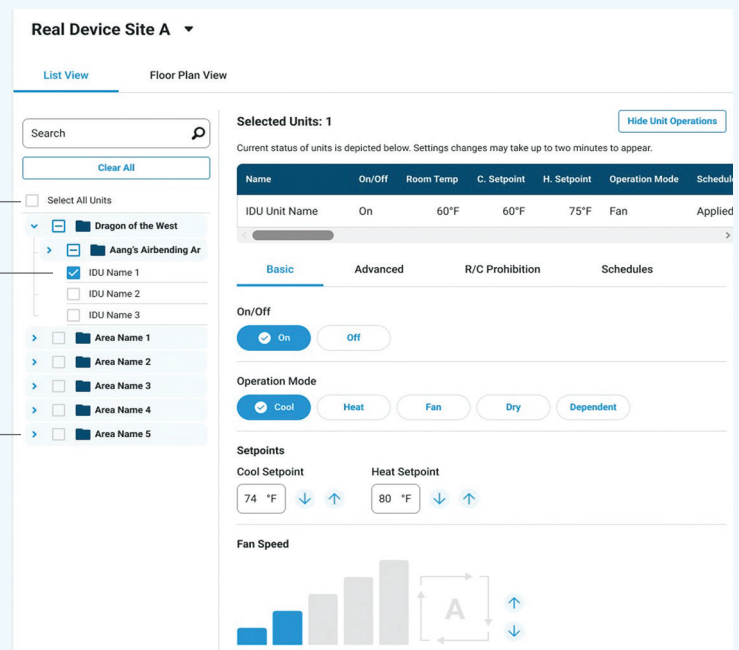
Real Device Site A

List View

Floor Plan View

Search

Clear All

Select All Units

Dragon of the West

Aang's Airbending Ar

IDU Name 1

IDU Name 2

IDU Name 3

Area Name 1

Area Name 2

Area Name 3

Area Name 4

Area Name 5

Selected Units: 1

Hide Unit Operations

Current status of units is depicted below. Settings changes may take up to two minutes to appear.

| Name | On/Off | Room Temp | C. Setpoint | H. Setpoint | Operation Mode | Schedul |
|---|---|---|---|---|---|---|
| IDU Unit Name | On | 60°F | 60°F | 75°F | Fan | Applied |

Basic

Advanced

R/C Prohibition

Schedules

On/Off

On

Off

Operation Mode

Cool

Heat

Fan

Dry

Dependent

Setpoints

Cool Setpoint

74 °F

Heat Setpoint

80 °F

Fan Speed

A